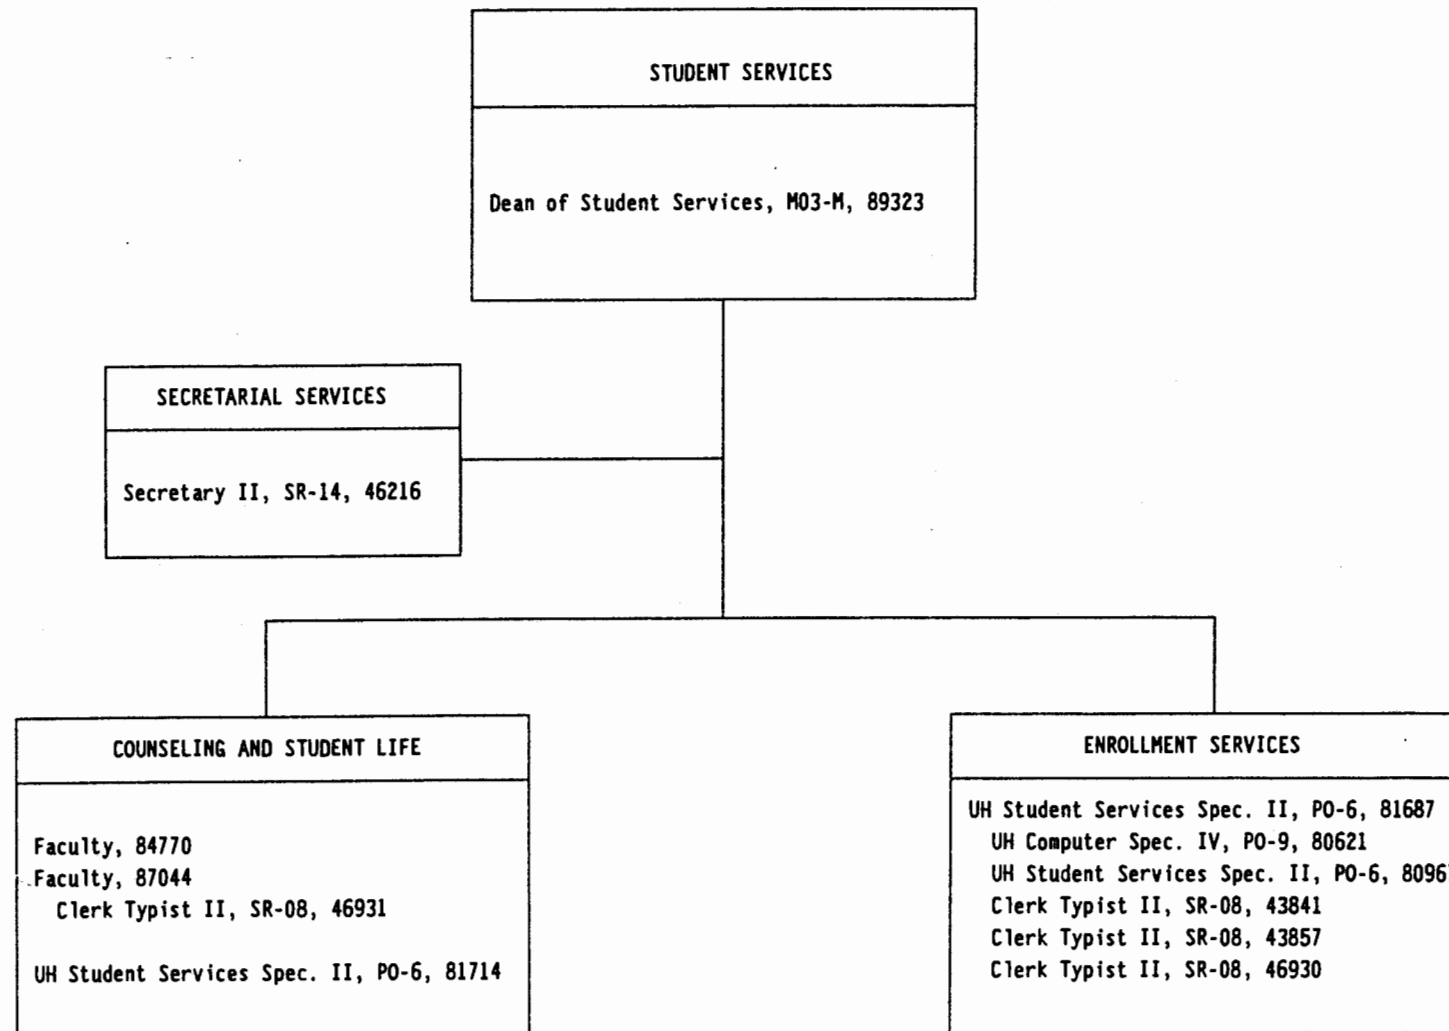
STUDENT SERVICES

Dean of Student Services, M03-M, 89323

SECRETARIAL SERVICES

Secretary II, SR-14, 46216

COUNSELING AND STUDENT LIFE

Faculty, 84770
Faculty, 87044
Clerk Typist II, SR-08, 46931

UH Student Services Spec. II, PO-6, 81714

ENROLLMENT SERVICES

UH Student Services Spec. II, PO-6, 81687
UH Computer Spec. IV, PO-9, 80621
UH Student Services Spec. II, PO-6, 8096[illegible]
Clerk Typist II, SR-08, 43841
Clerk Typist II, SR-08, 43857
Clerk Typist II, SR-08, 46930